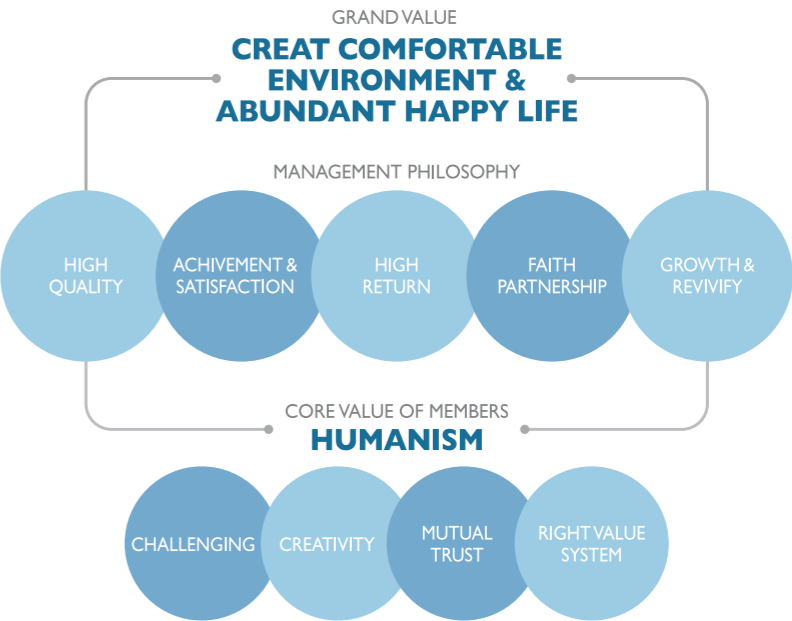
GRAND VALUE
CREAT COMFORTABLE ENVIRONMENT & ABUNDANT HAPPY LIFE

MANAGEMENT PHILOSOPHY

HIGH QUALITY

ACHIVEMENT & SATISFACTION

HIGH RETURN

FAITH PARTNERSHIP

GROWTH & REVIVIFY

CORE VALUE OF MEMBERS
HUMANISM

CHALLENGING

CREATIVITY

MUTUAL TRUST

RIGHT VALUE SYSTEM